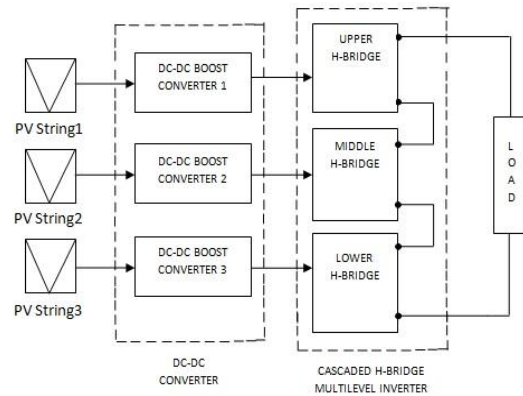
PV String1

PV String2

PV String3

DC-DC BOOST CONVERTER 1

DC-DC BOOST CONVERTER 2

DC-DC BOOST CONVERTER 3

DC-DC CONVERTER

UPPER H-BRIDGE

MIDDLE H-BRIDGE

LOWER H-BRIDGE

CASCADED H-BRIDGE MULTILEVEL INVERTER

L
O
A
D